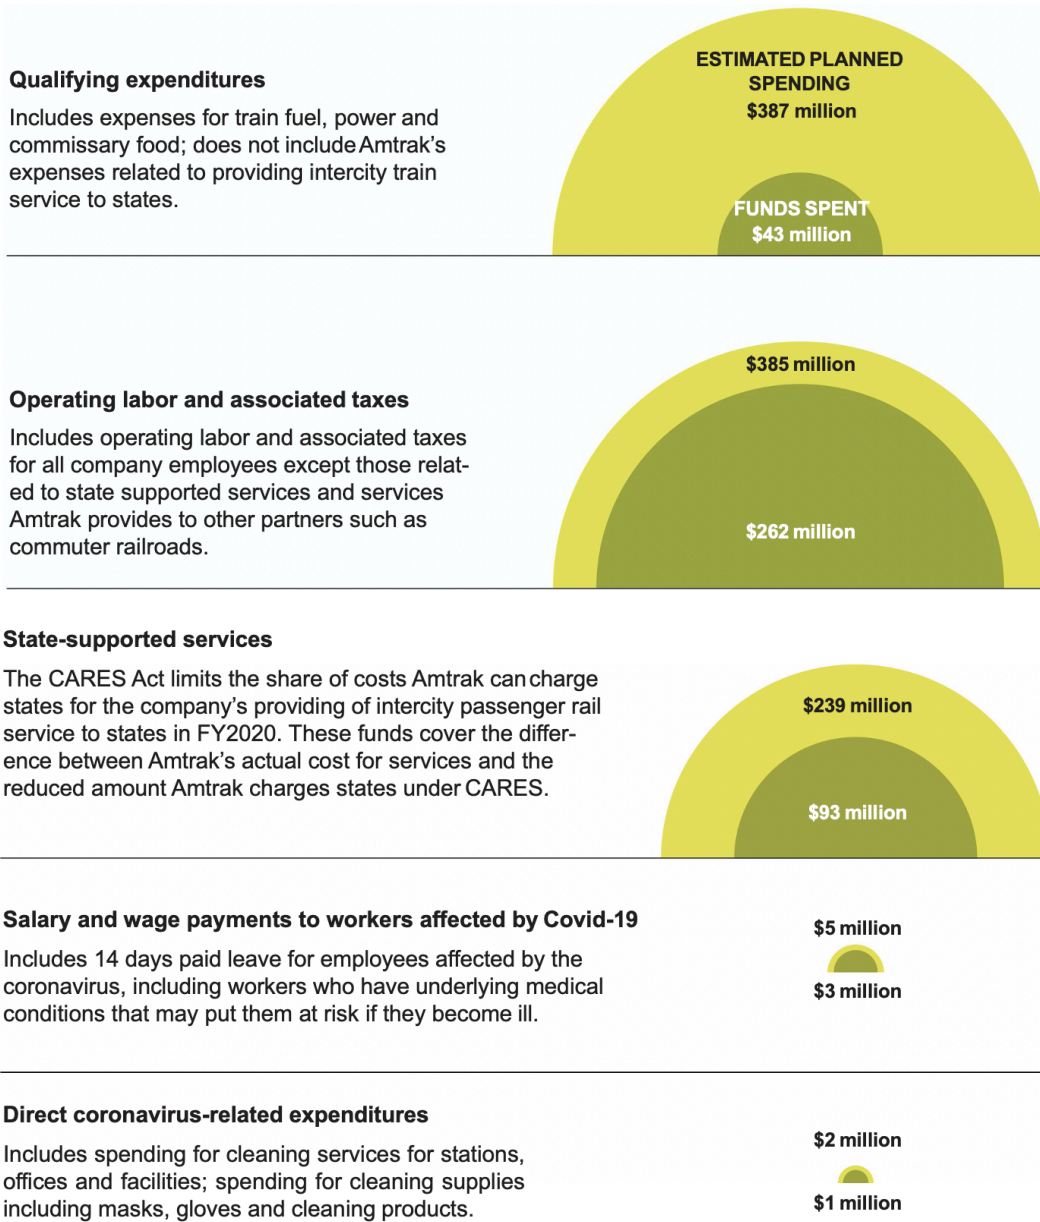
Qualifying expenditures

Includes expenses for train fuel, power and commissary food; does not include Amtrak's expenses related to providing intercity train service to states.

ESTIMATED PLANNED SPENDING
$387 million

FUNDS SPENT
$43 million

$385 million

Operating labor and associated taxes

Includes operating labor and associated taxes for all company employees except those related to state supported services and services Amtrak provides to other partners such as commuter railroads.

$262 million

State-supported services

The CARES Act limits the share of costs Amtrak can charge states for the company's providing of intercity passenger rail service to states in FY2020. These funds cover the difference between Amtrak's actual cost for services and the reduced amount Amtrak charges states under CARES.

$239 million

$93 million

Salary and wage payments to workers affected by Covid-19

Includes 14 days paid leave for employees affected by the coronavirus, including workers who have underlying medical conditions that may put them at risk if they become ill.

$5 million

$3 million

Direct coronavirus-related expenditures

Includes spending for cleaning services for stations, offices and facilities; spending for cleaning supplies including masks, gloves and cleaning products.

$2 million

$1 million